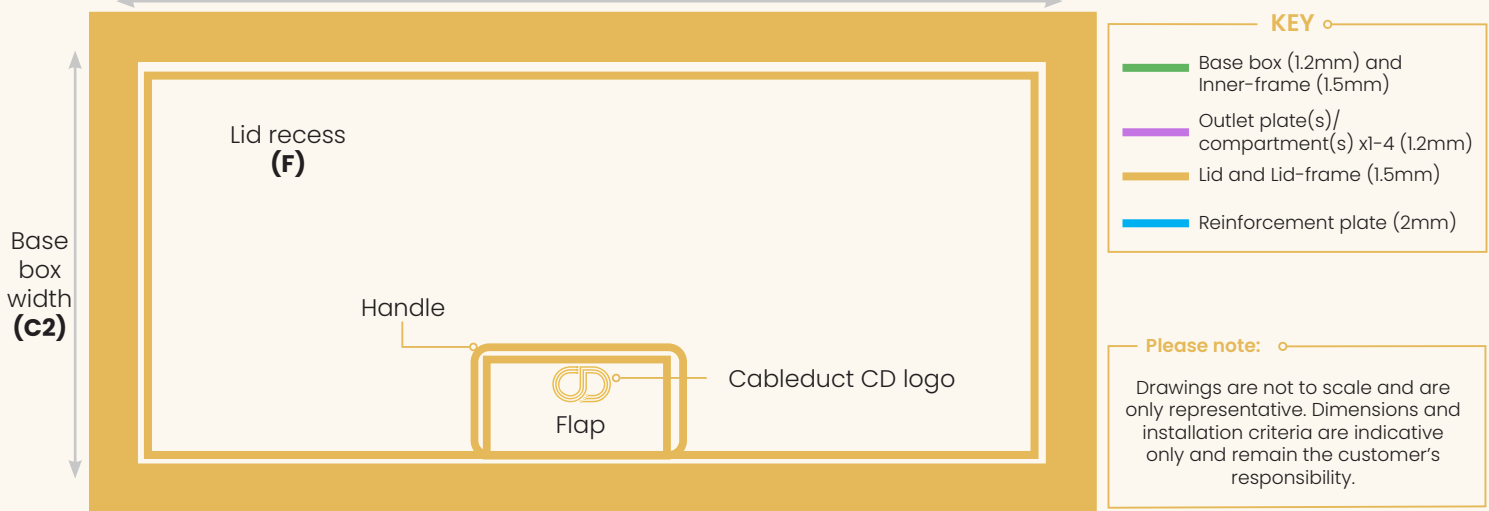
Lid recess
(F)

Base box width
(C2)

Handle

Cableduct CD logo

Flap

KEY

Base box (1.2mm) and Inner-frame (1.5mm)

Outlet plate(s)/ compartment(s) x1-4 (1.2mm)

Lid and Lid-frame (1.5mm)

Reinforcement plate (2mm)

Please note:

Drawings are not to scale and are only representative. Dimensions and installation criteria are indicative only and remain the customer's responsibility.